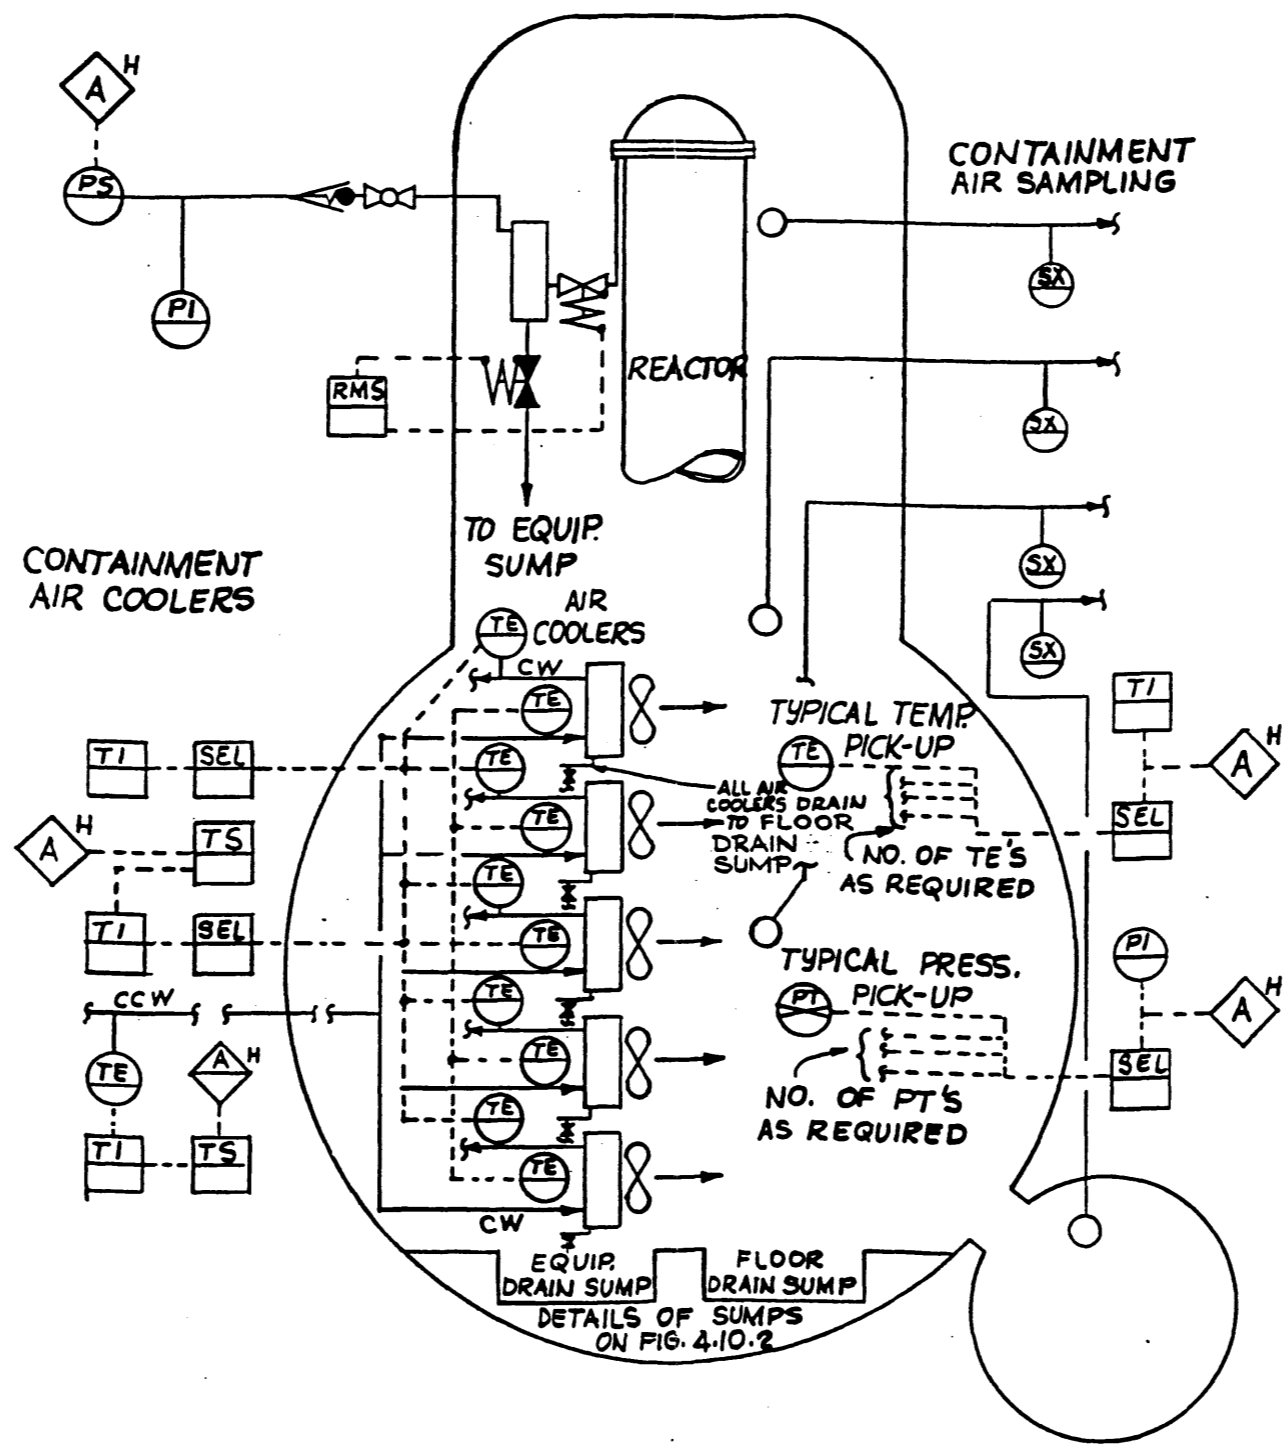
A H

PS

PI

RMS

REACTOR

TO EQUIP. SUMP

CONTAINMENT AIR SAMPLING

SX

SX

SX

SX

CONTAINMENT AIR COOLERS

TE

AIR COOLERS

CW

TE

TE

TE

TE

TE

TE

TE

TE

TE

TYPICAL TEMP. PICK-UP

TE

ALL AIR COOLERS DRAIN TO FLOOR DRAIN SUMP

NO. OF TE'S AS REQUIRED

TI

SEL

A H

TI

SEL

A H

TS

TI

SEL

CCW

TE

A H

TI

TS

TYPICAL PRESS. PICK-UP

PT

NO. OF PT'S AS REQUIRED

PI

A H

SEL

CW

EQUIP. DRAIN SUMP

FLOOR DRAIN SUMP

DETAILS OF SUMPS ON FIG. 4.10.2